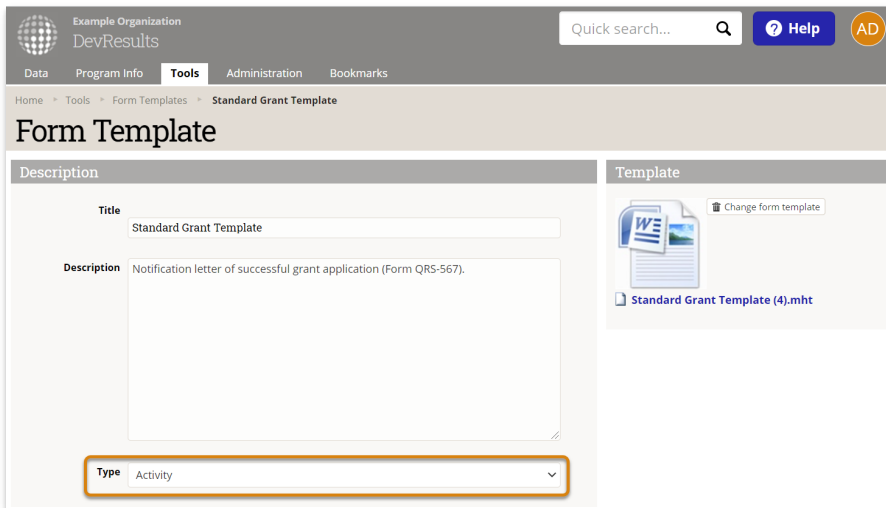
Example Organization
DevResults

Quick search...

Help

AD

Data Program Info Tools Administration Bookmarks

Home ▸ Tools ▸ Form Templates ▸ Standard Grant Template

Form Template

Description

Title
Standard Grant Template

Description
Notification letter of successful grant application (Form QRS-567).

Type
Activity

Template

Change form template

Standard Grant Template (4).mht